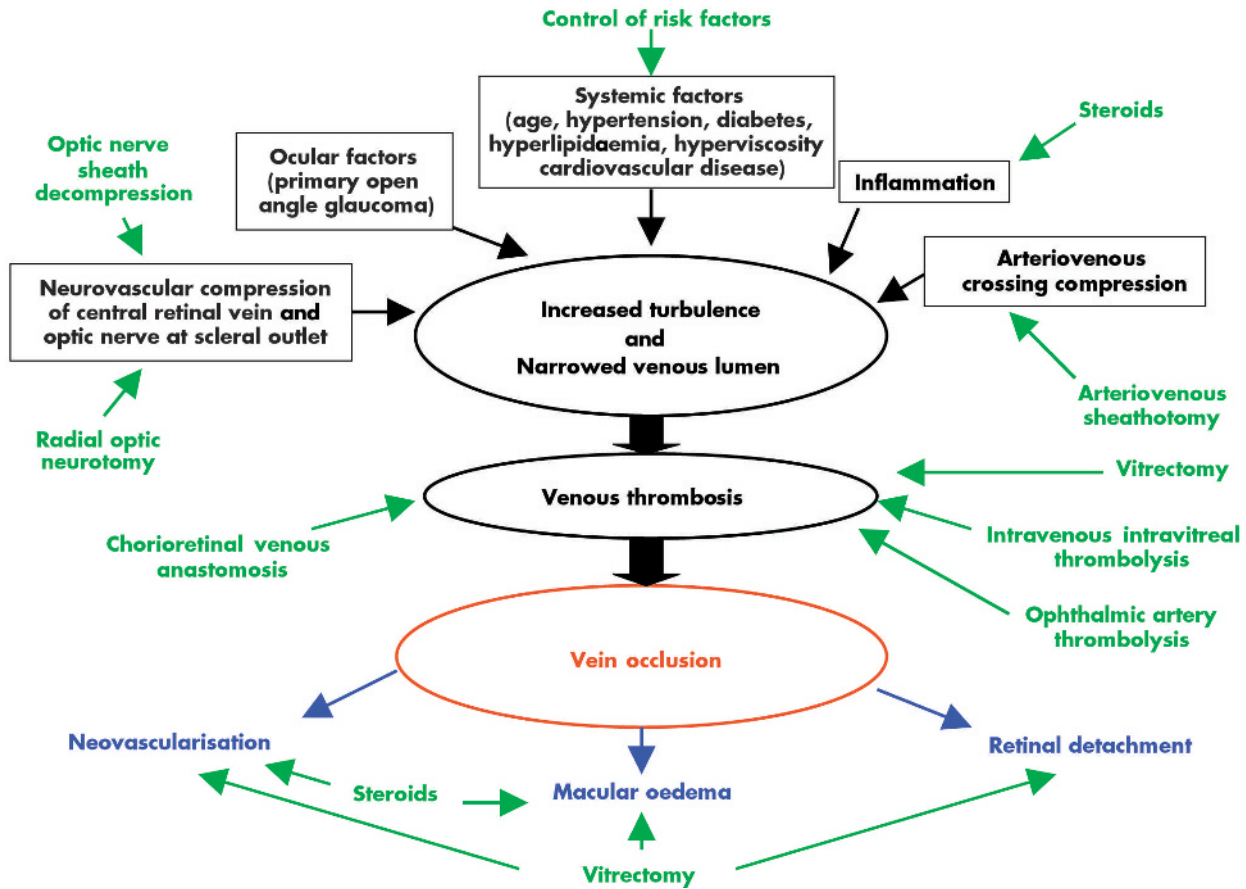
Control of risk factors

Systemic factors (age, hypertension, diabetes, hyperlipidaemia, hyperviscosity cardiovascular disease)

Steroids

Optic nerve sheath decompression

Ocular factors (primary open angle glaucoma)

Inflammation

Neurovascular compression of central retinal vein and optic nerve at scleral outlet

Increased turbulence and Narrowed venous lumen

Arteriovenous crossing compression

Arteriovenous sheathotomy

Radial optic neurotomy

Vitrectomy

Venous thrombosis

Chorioretinal venous anastomosis

Intravenous intravitreal thrombolysis

Ophthalmic artery thrombolysis

Vein occlusion

Neovascularisation

Retinal detachment

Steroids

Macular oedema

Vitrectomy